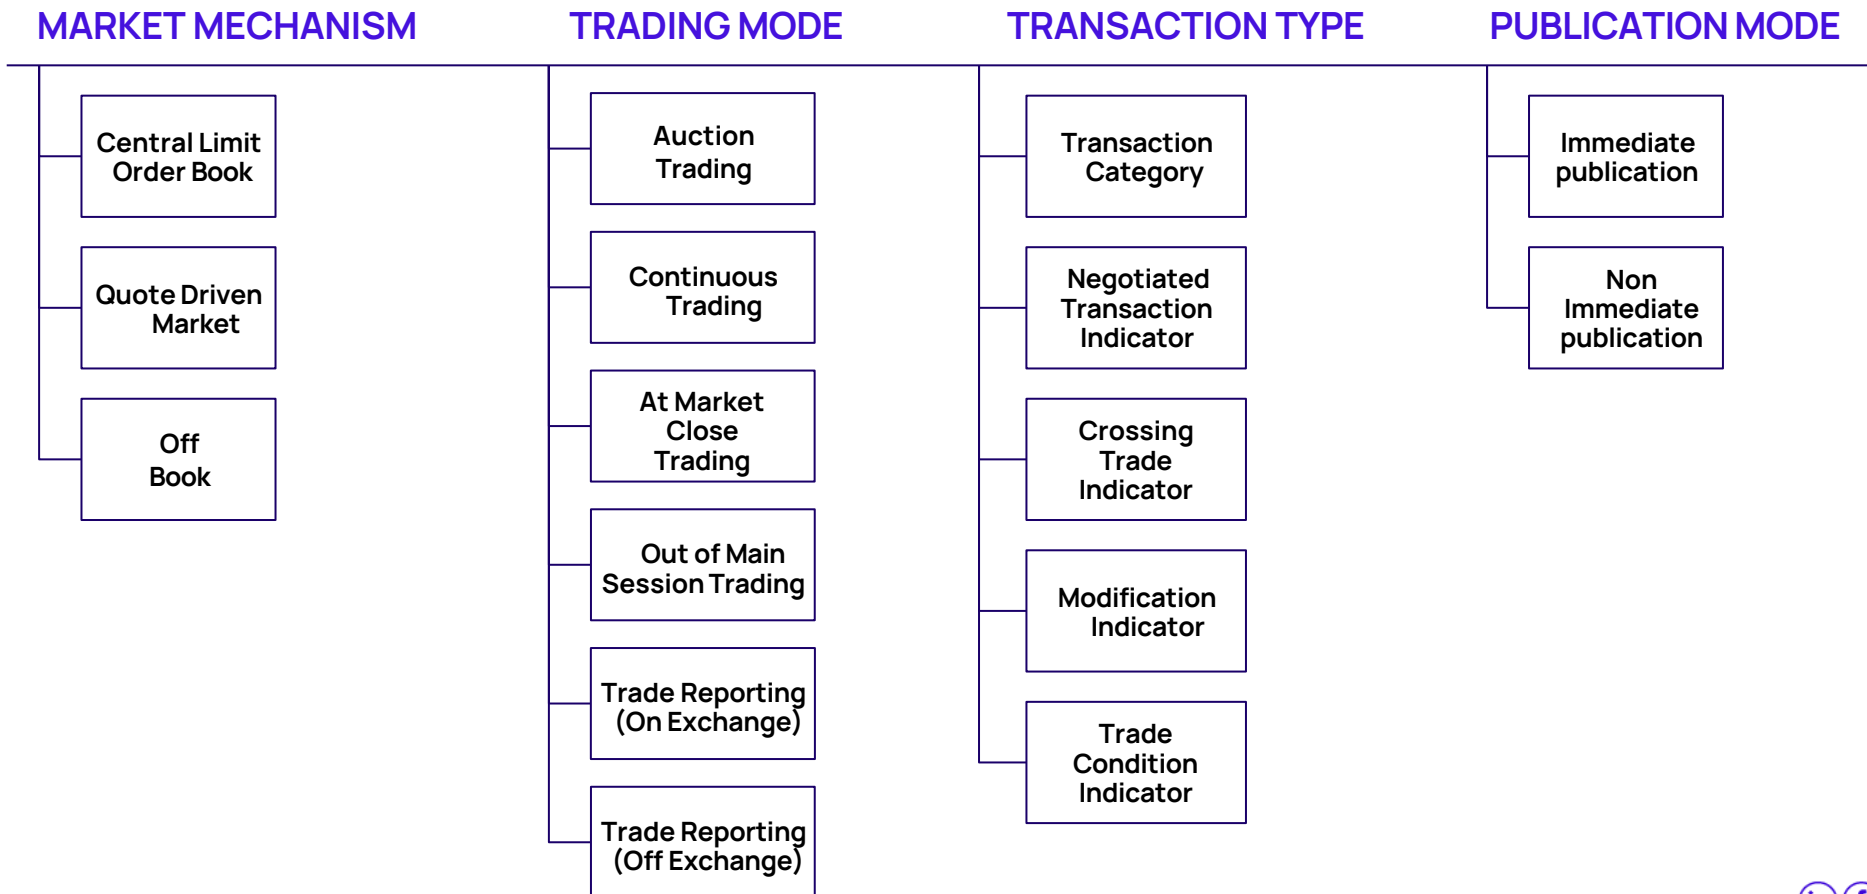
MARKET MECHANISM

Central Limit Order Book

Quote Driven Market

Off Book

TRADING MODE

Auction Trading

Continuous Trading

At Market Close Trading

Out of Main Session Trading

Trade Reporting (On Exchange)

Trade Reporting (Off Exchange)

TRANSACTION TYPE

Transaction Category

Negotiated Transaction Indicator

Crossing Trade Indicator

Modification Indicator

Trade Condition Indicator

PUBLICATION MODE

Immediate publication

Non Immediate publication